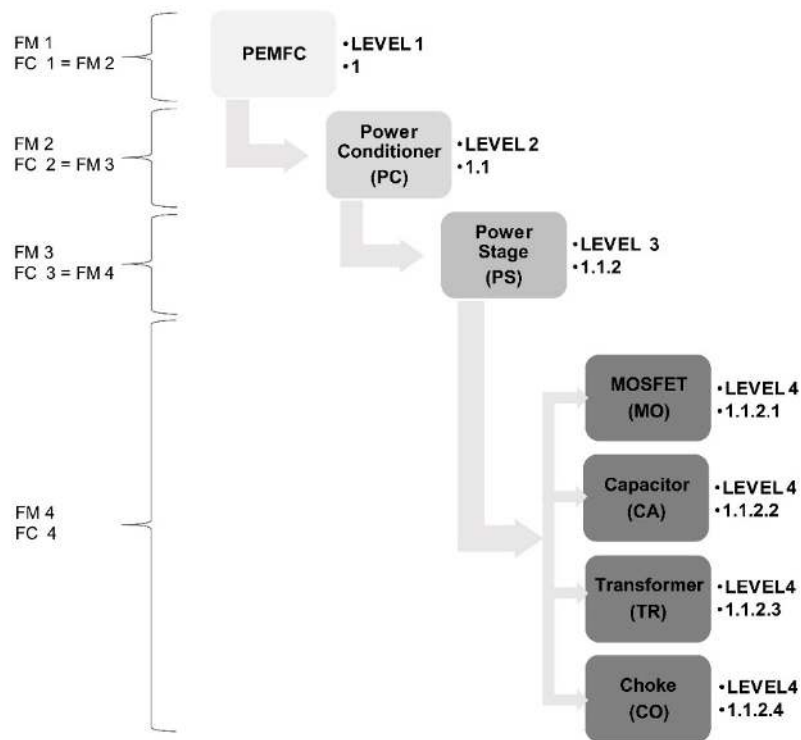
FM 1
FC 1 = FM 2

PEMFC

•LEVEL 1
•1

FM 2
FC 2 = FM 3

Power Conditioner (PC)

•LEVEL 2
•1.1

FM 3
FC 3 = FM 4

Power Stage (PS)

•LEVEL 3
•1.1.2

FM 4
FC 4

MOSFET (MO)

•LEVEL 4
•1.1.2.1

Capacitor (CA)

•LEVEL 4
•1.1.2.2

Transformer (TR)

•LEVEL4
•1.1.2.3

Choke (CO)

•LEVEL4
•1.1.2.4